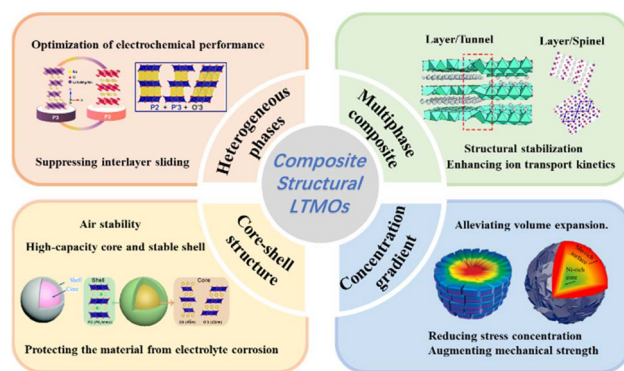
Composite Structural LTMOs

Heterogeneous phases

Optimization of electrochemical performance

P3

P2

P2 + P3 + O3

Suppressing interlayer sliding

Multiphase composite

Layer/Tunnel

Layer/Spinel

Structural stabilization
Enhancing ion transport kinetics

Core-shell structure

Air stability

High-capacity core and stable shell

Shell

Core

Shell

Core

Protecting the material from electrolyte corrosion

Concentration gradient

Alleviating volume expansion.

Mn-rich surface

Ni-rich core

Reducing stress concentration
Augmenting mechanical strength